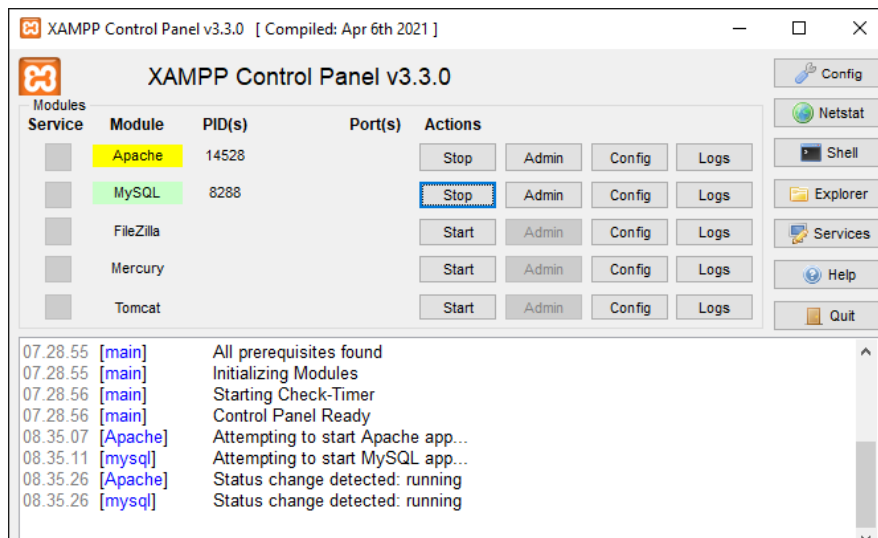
XAMPP Control Panel v3.3.0 [ Compiled: Apr 6th 2021 ]

XAMPP Control Panel v3.3.0

Config
Netstat
Shell
Explorer
Services
Help
Quit

Modules

| Service | Module | PID(s) | Port(s) | Actions | | | |
|---|---|---|---|---|---|---|---|
| | Apache | 14528 | | Stop | Admin | Config | Logs |
| | MySQL | 8288 | | Stop | Admin | Config | Logs |
| | FileZilla | | | Start | Admin | Config | Logs |
| | Mercury | | | Start | Admin | Config | Logs |
| | Tomcat | | | Start | Admin | Config | Logs |

07.28.55 [main] All prerequisites found
07.28.55 [main] Initializing Modules
07.28.56 [main] Starting Check-Timer
07.28.56 [main] Control Panel Ready
08.35.07 [Apache] Attempting to start Apache app...
08.35.11 [mysql] Attempting to start MySQL app...
08.35.26 [Apache] Status change detected: running
08.35.26 [mysql] Status change detected: running